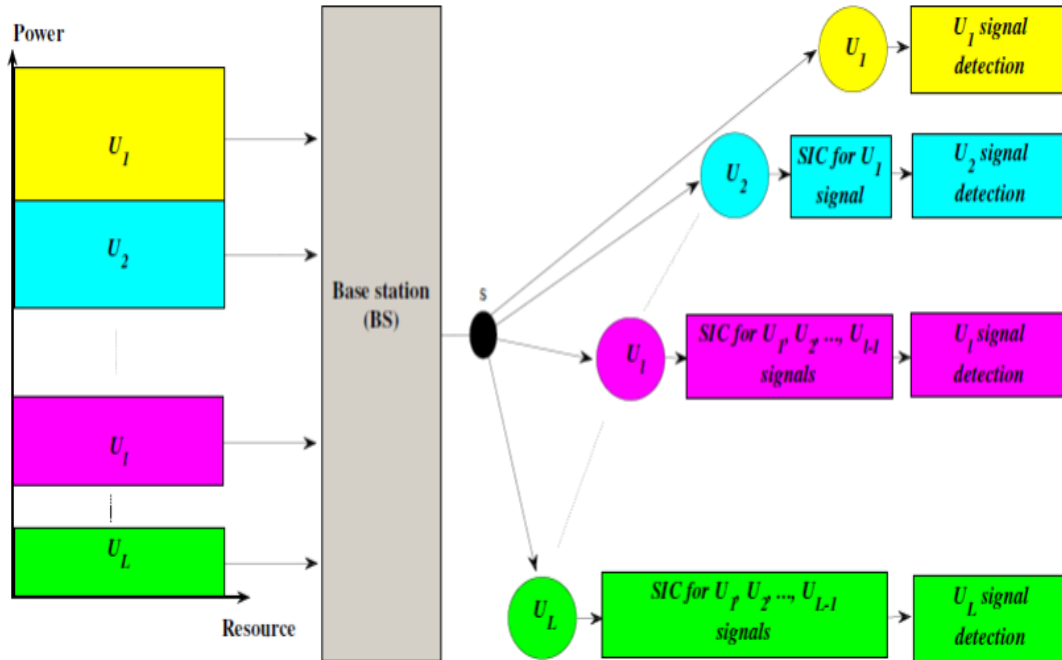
Power

$U_1$

$U_2$

$U_l$

$U_L$

Resource

Base station (BS)

S

$U_1$

$U_1$ signal detection

$U_2$

SIC for $U_1$ signal

$U_2$ signal detection

$U_l$

SIC for $U_1$, $U_2$, ..., $U_{l-1}$ signals

$U_l$ signal detection

$U_L$

SIC for $U_1$, $U_2$, ..., $U_{L-1}$ signals

$U_L$ signal detection